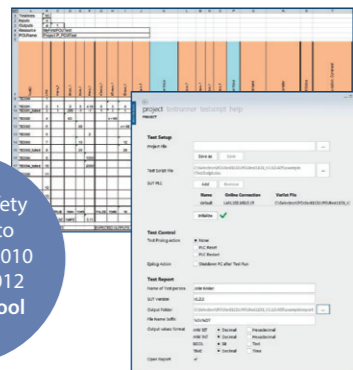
project testrunner testscript help

Test Setup

Project File

Save as

Test Script File

SUT PLC

Add

Remove

Name

Online Connection

VarList File

Initialize

Test Control

Test Prolog action

None

PLC Reset

PLC Restart

Epilog Action

Shutdown PC after Test Run

Test Report

Name of Testperson

SUT Version

Output Folder

File Name Suffix

Output values format

Decimal

Hexadecimal

Bit

Text

Time

Open Report

ety
to
010
012
ool